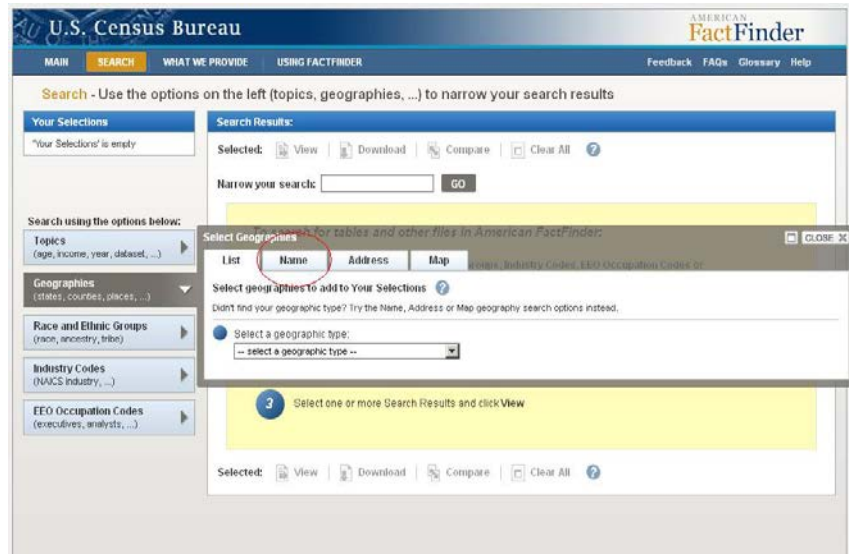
U.S. Census Bureau

AMERICAN FactFinder

MAIN SEARCH WHAT WE PROVIDE USING FACTFINDER

Feedback FAQs Glossary Help

Search - Use the options on the left (topics, geographies, ...) to narrow your search results

Your Selections

'Your Selections' is empty

Search using the options below:

Topics
(age, income, year, dataset, ...)

Geographies
(states, counties, places, ...)

Race and Ethnic Groups
(race, ancestry, tribe)

Industry Codes
(NAICS industry, ...)

EEO Occupation Codes
(executives, analysts, ...)

Search Results:

Selected: View | Download | Compare | Clear All

Narrow your search: GO

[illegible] for tables and other files in American FactFinder:

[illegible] groups, Industry Codes, EEO Occupation Codes or

Select Geographies

CLOSE X

List Name Address Map

Select geographies to add to Your Selections

Didn't find your geographic type? Try the Name, Address or Map geography search options instead.

Select a geographic type:

-- select a geographic type --

3 Select one or more Search Results and click View

Selected: View | Download | Compare | Clear All